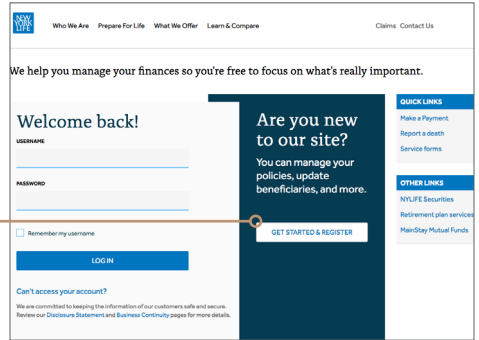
NEW YORK LIFE

Who We Are Prepare For Life What We Offer Learn & Compare

Claims Contact Us

We help you manage your finances so you're free to focus on what's really important.

Welcome back!

USERNAME

PASSWORD

Remember my username

LOG IN

Can't access your account?

We are committed to keeping the information of our customers safe and secure. Review our Disclosure Statement and Business Continuity pages for more details.

Are you new to our site?

You can manage your policies, update beneficiaries, and more.

GET STARTED & REGISTER

QUICK LINKS

Make a Payment

Report a death

Service forms

OTHER LINKS

NYLIFE Securities

Retirement plan services

MainStay Mutual Funds